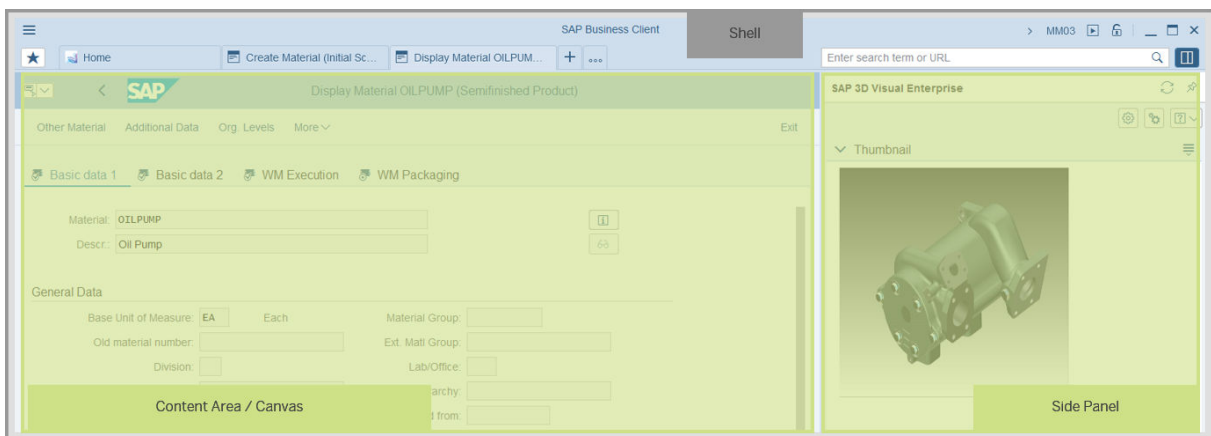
SAP Business Client

Shell

> MM03

Home

Create Material (Initial Sc...

Display Material OILPUM...

+

...

Enter search term or URL

SAP

Display Material OILPUMP (Semifinished Product)

Other Material Additional Data Org. Levels More

Exit

Basic data 1 Basic data 2 WM Execution WM Packaging

Material: OILPUMP

Descr.: Oil Pump

General Data

Base Unit of Measure: EA Each

Material Group:

Old material number:

Ext. Matl Group:

Division:

Lab/Office:

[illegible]archy:

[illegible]d from:

Content Area / Canvas

SAP 3D Visual Enterprise

Thumbnail

Side Panel